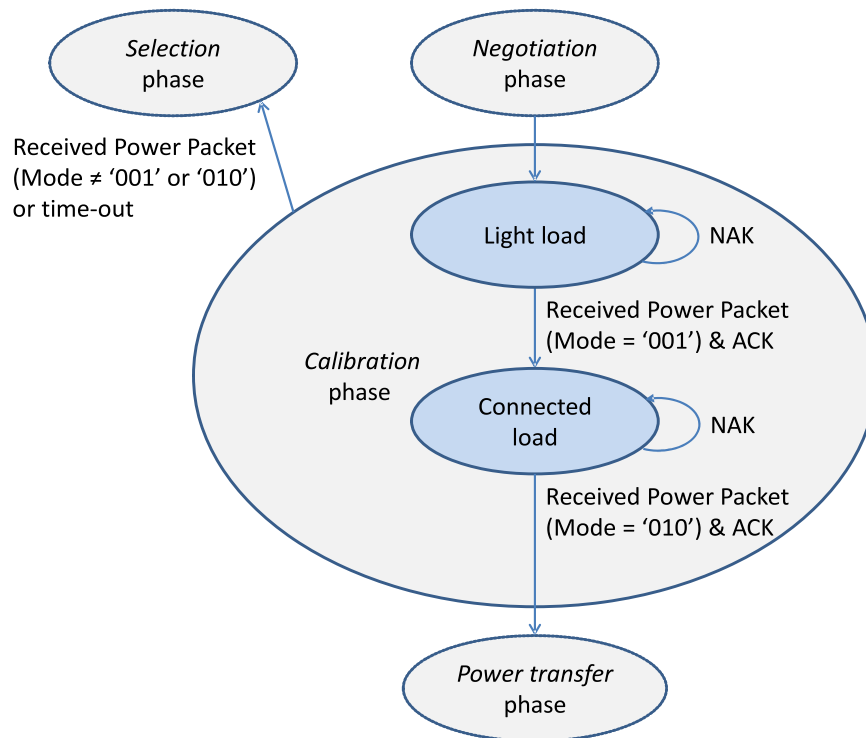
*Selection* phase

*Negotiation* phase

Received Power Packet (Mode ≠ ‘001’ or ‘010’) or time-out

Light load

NAK

Received Power Packet (Mode = ‘001’) & ACK

*Calibration* phase

Connected load

NAK

Received Power Packet (Mode = ‘010’) & ACK

*Power transfer* phase